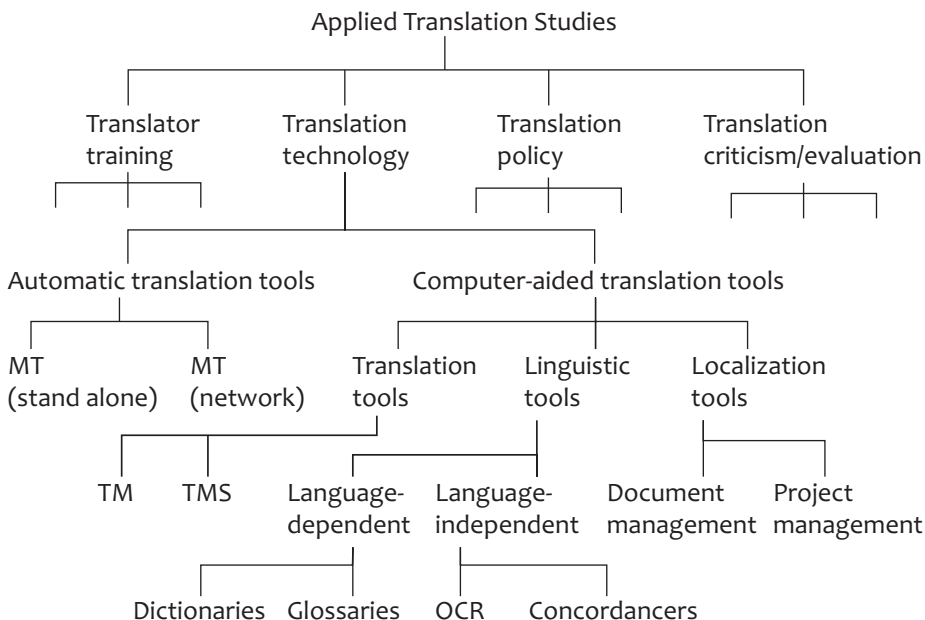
Applied Translation Studies

Translator training

Translation technology

Translation policy

Translation criticism/evaluation

Automatic translation tools

Computer-aided translation tools

MT (stand alone)

MT (network)

Translation tools

Linguistic tools

Localization tools

TM

TMS

Language-dependent

Language-independent

Document management

Project management

Dictionaries

Glossaries

OCR

Concordancers